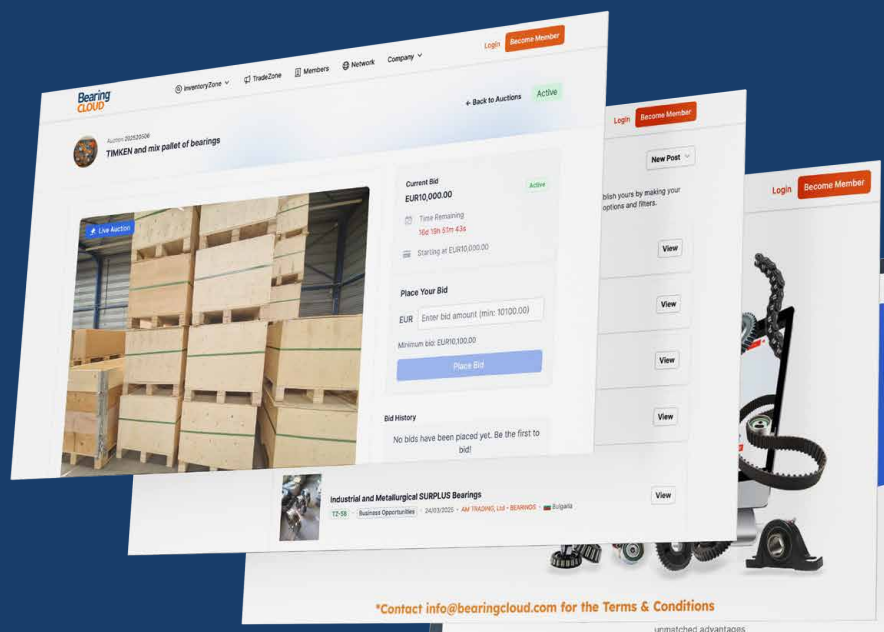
Bearing CLOUD

InventoryZone TradeZone Members Network Company

Login Become Member

← Back to Auctions Active

Auction 202535506
TIMKEN and mix pallet of bearings

Live Auction

Current Bid
EUR10,000.00
Active
Time Remaining
16d 19h 51m 43s
Starting at EUR10,000.00

Place Your Bid
EUR Enter bid amount (min: 10100.00)
Minimum bid: EUR10,100.00
Place Bid

Bid History
No bids have been placed yet. Be the first to bid!

Login Become Member

New Post

blish yours by making your options and filters.

View

View

View

View

Industrial and Metallurgical SURPLUS Bearings
TZ-58 Business Opportunities 24/03/2025 AM TRADING, Ltd - BEARINGS Bulgaria
View

Login Become Member

*Contact info@bearingcloud.com for the Terms & Conditions

unmatched advantages